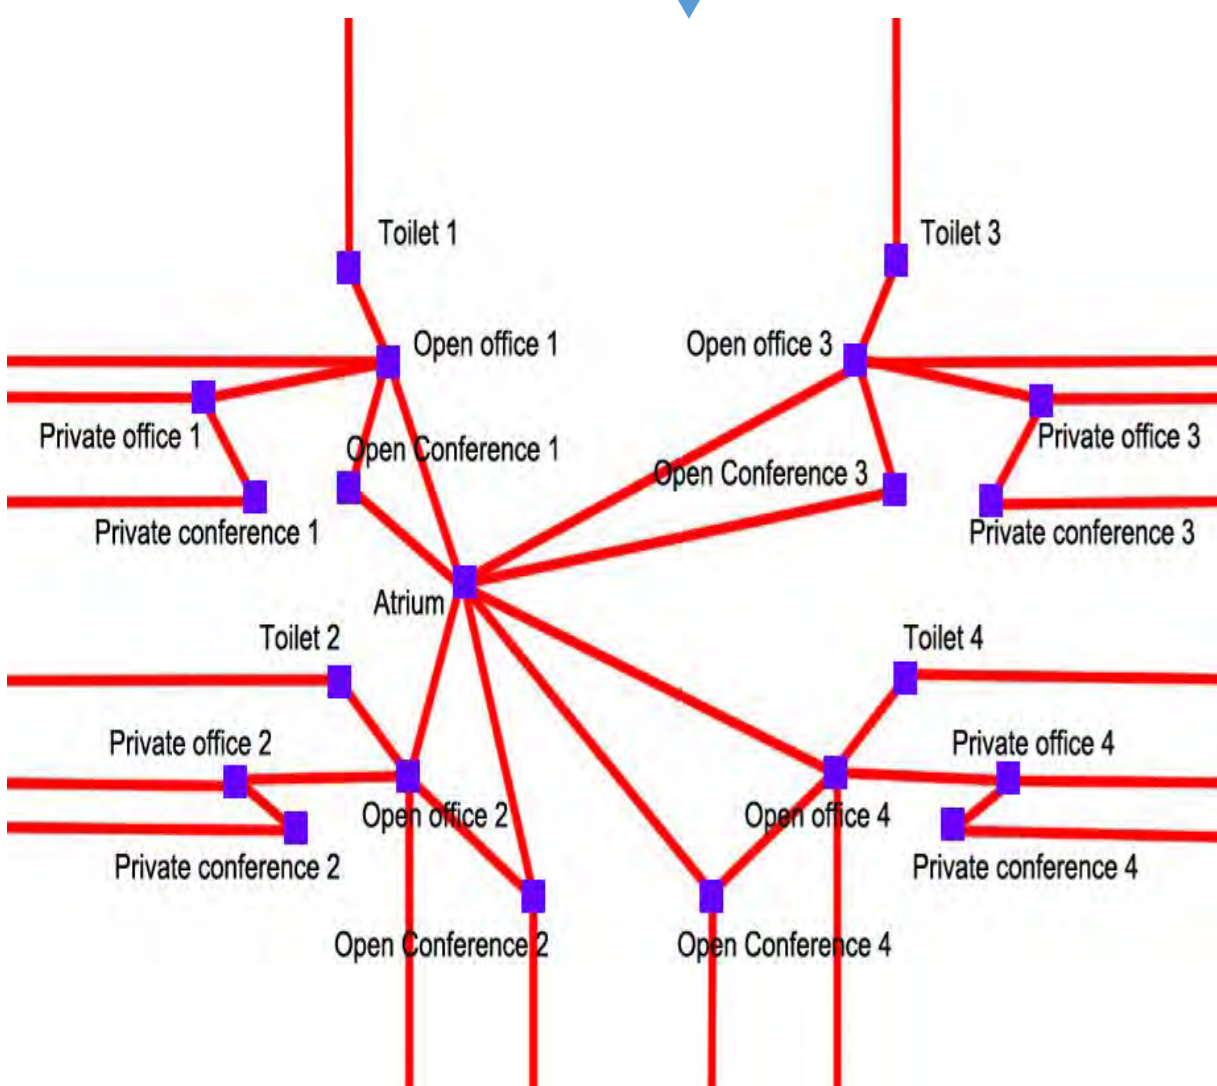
Toilet 1

Toilet 3

Open office 1

Open office 3

Private office 1

Open Conference 1

Private office 3

Open Conference 3

Private conference 1

Private conference 3

Atrium

Toilet 2

Toilet 4

Private office 2

Private office 4

Open office 2

Open office 4

Private conference 2

Private conference 4

Open Conference 2

Open Conference 4